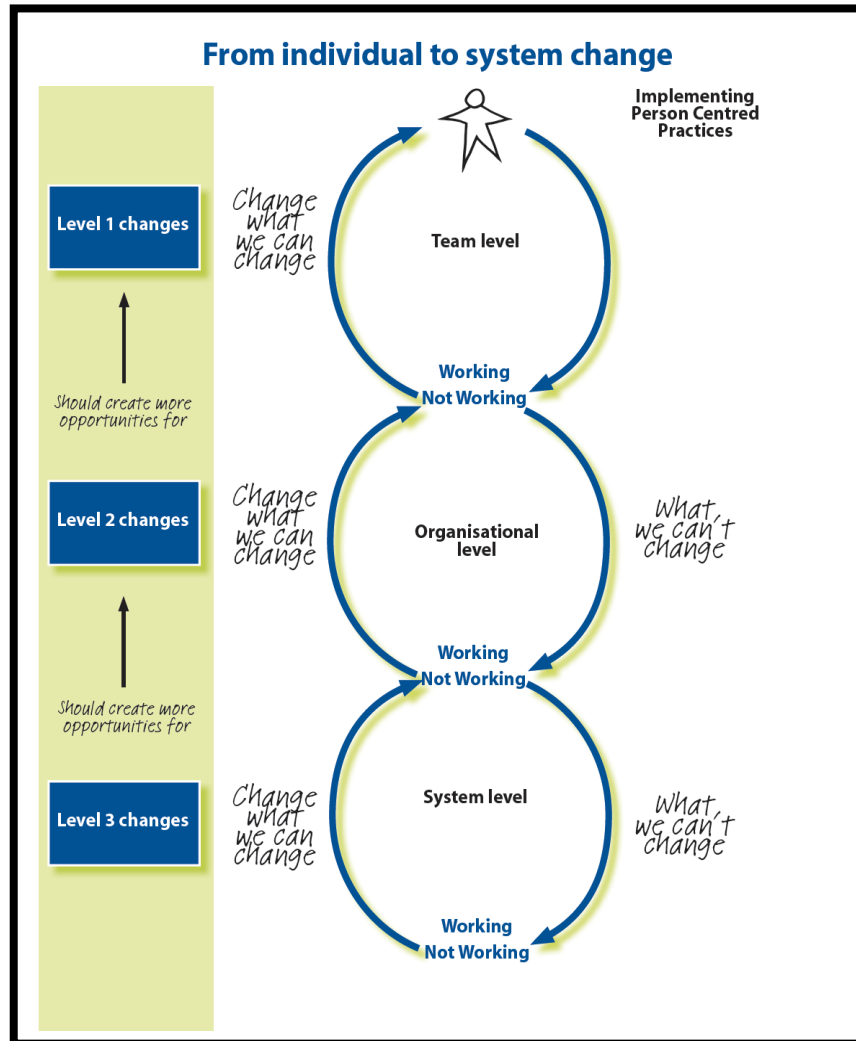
From individual to system change

Implementing Person Centred Practices

Level 1 changes

Change what we can change

Team level

Working
Not Working

Should create more opportunities for

Level 2 changes

Change what we can change

Organisational level

What we can't change

Working
Not Working

Should create more opportunities for

Level 3 changes

Change what we can change

System level

What we can't change

Working
Not Working